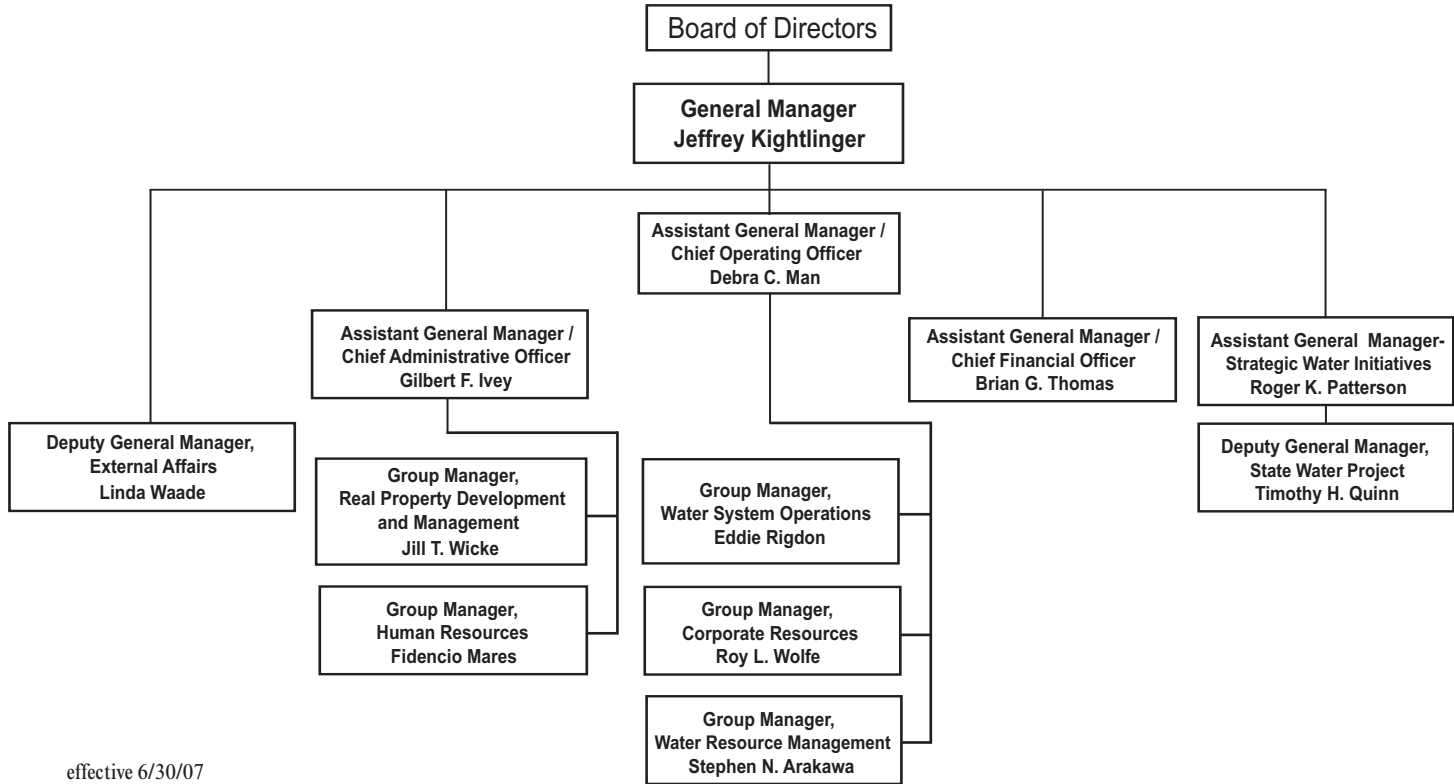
Board of Directors

General Manager
Jeffrey Kightlinger

Assistant General Manager / Chief Operating Officer
Debra C. Man

Assistant General Manager / Chief Administrative Officer
Gilbert F. Ivey

Assistant General Manager / Chief Financial Officer
Brian G. Thomas

Assistant General Manager- Strategic Water Initiatives
Roger K. Patterson

Deputy General Manager, External Affairs
Linda Waade

Group Manager, Real Property Development and Management
Jill T. Wicke

Group Manager, Human Resources
Fidencio Mares

Group Manager, Water System Operations
Eddie Rigdon

Group Manager, Corporate Resources
Roy L. Wolfe

Group Manager, Water Resource Management
Stephen N. Arakawa

Deputy General Manager, State Water Project
Timothy H. Quinn

effective 6/30/07